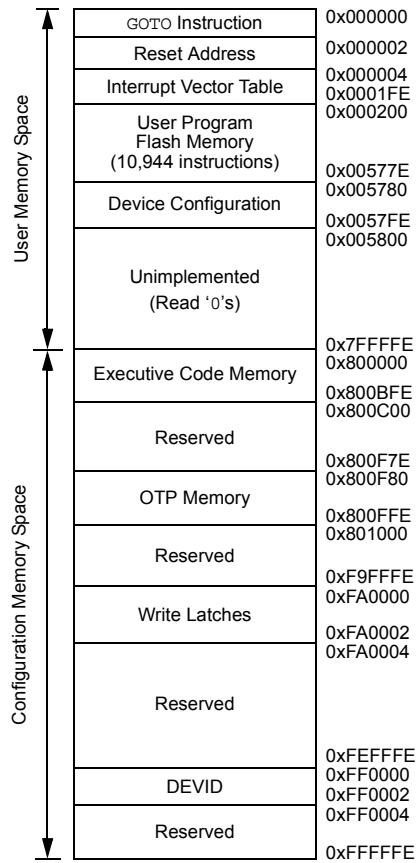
User Memory Space

| | |
|---|---|
| GOTO Instruction | 0x000000 |
| Reset Address | 0x000002 |
| Interrupt Vector Table | 0x000004<br>0x0001FE |
| User Program Flash Memory (10,944 instructions) | 0x000200<br>0x00577E |
| Device Configuration | 0x005780<br>0x0057FE |
| Unimplemented (Read '0's) | 0x005800<br>0x7FFFFE |

Configuration Memory Space

| | |
|---|---|
| Executive Code Memory | 0x800000<br>0x800BFE |
| Reserved | 0x800C00<br>0x800F7E |
| OTP Memory | 0x800F80<br>0x800FFE |
| Reserved | 0x801000<br>0xF9FFFE |
| Write Latches | 0xFA0000<br>0xFA0002 |
| Reserved | 0xFA0004<br>0xFEFFFE |
| DEVID | 0xFF0000<br>0xFF0002 |
| Reserved | 0xFF0004<br>0xFFFFFE |